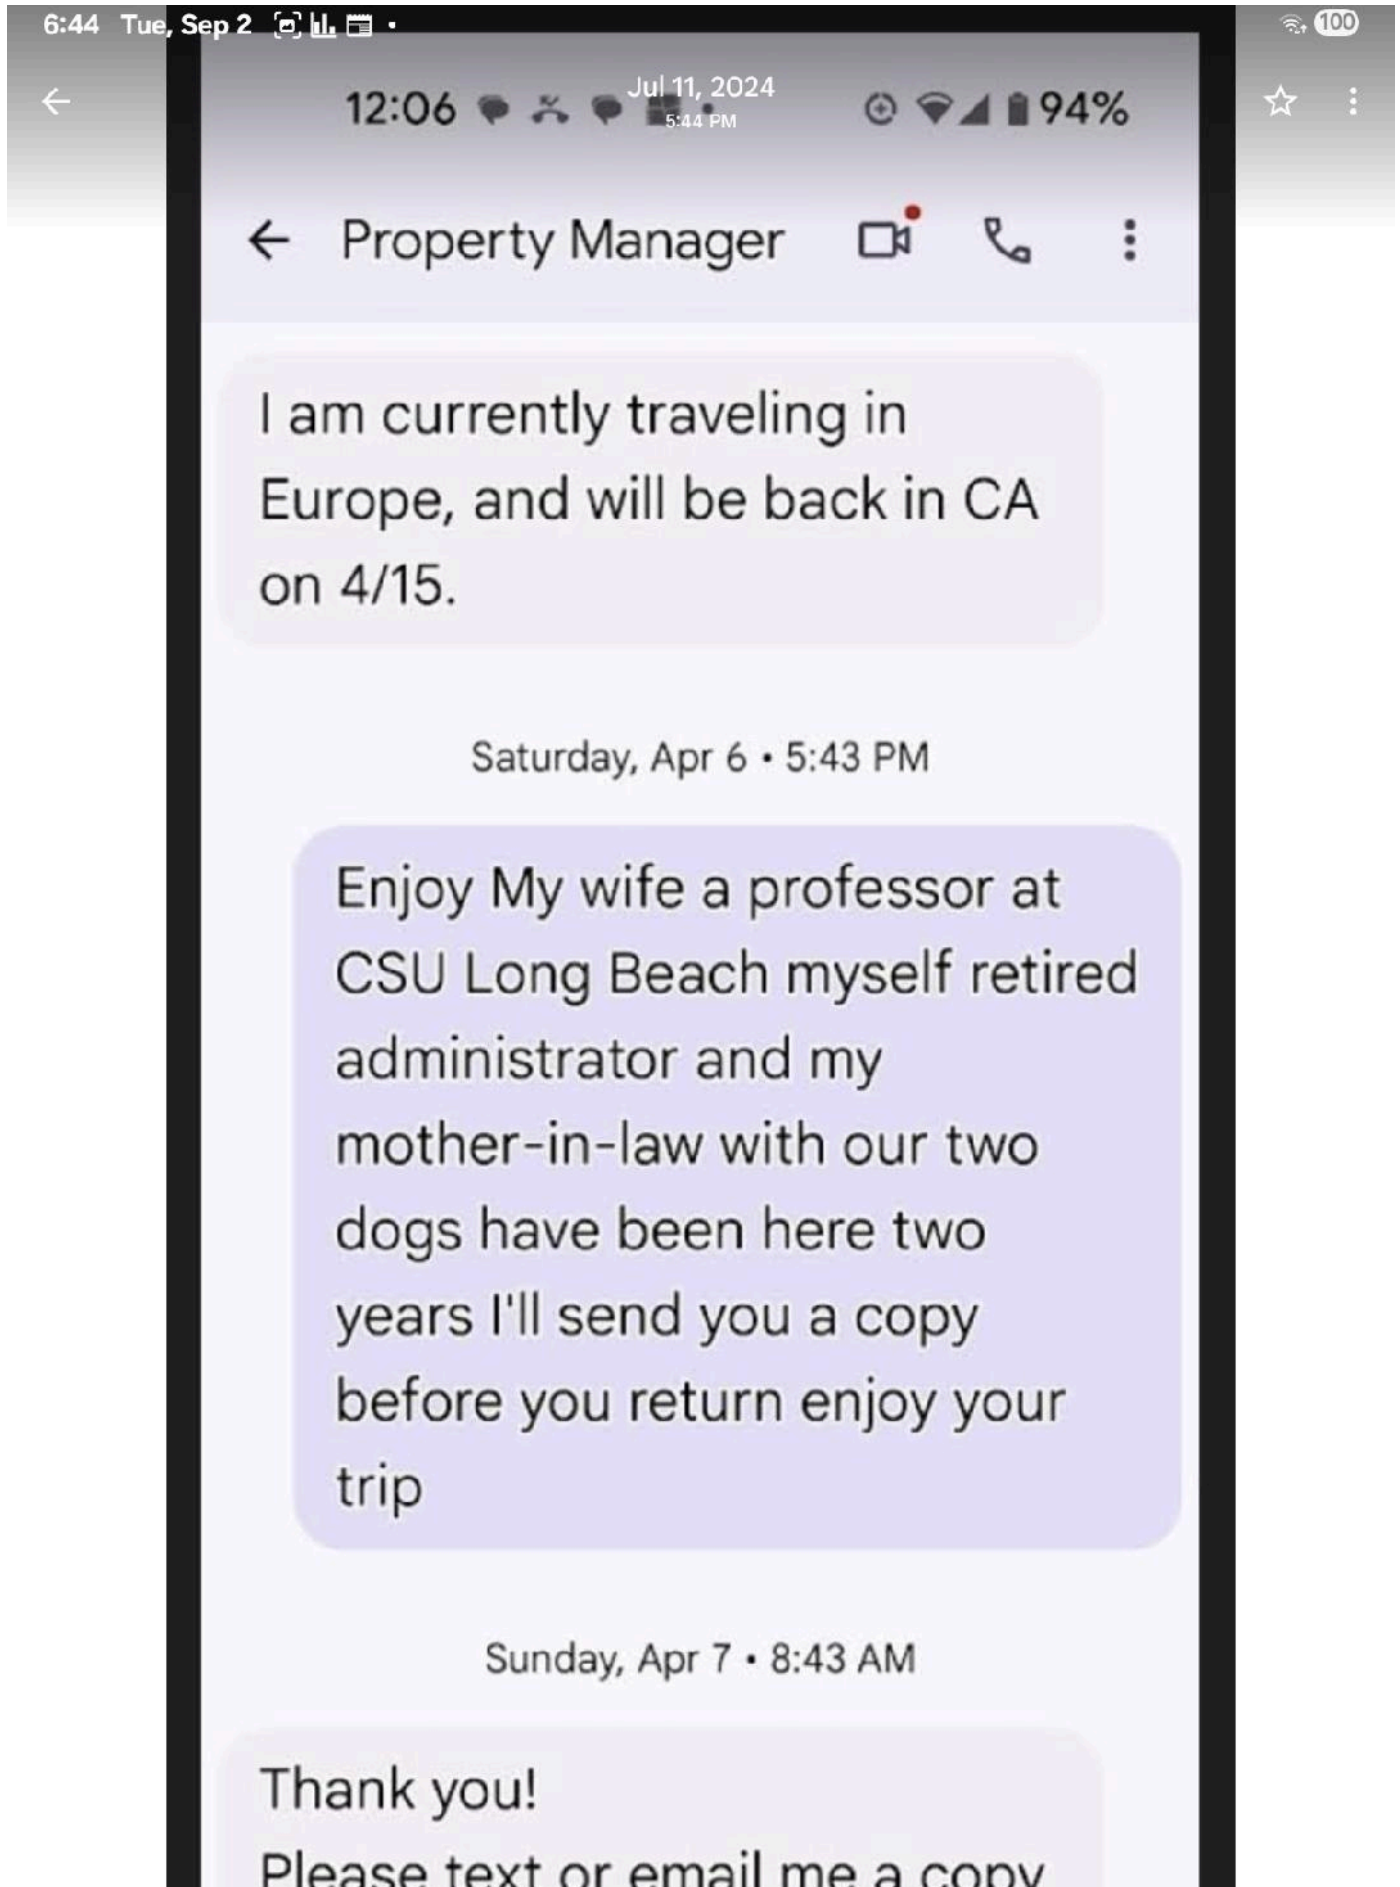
6:44 Tue, Sep 2

100

Jul 11, 2024
5:44 PM

12:06

94%

Property Manager

I am currently traveling in Europe, and will be back in CA on 4/15.

Saturday, Apr 6 • 5:43 PM

Enjoy My wife a professor at CSU Long Beach myself retired administrator and my mother-in-law with our two dogs have been here two years I'll send you a copy before you return enjoy your trip

Sunday, Apr 7 • 8:43 AM

Thank you!
Please text or email me a copy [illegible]